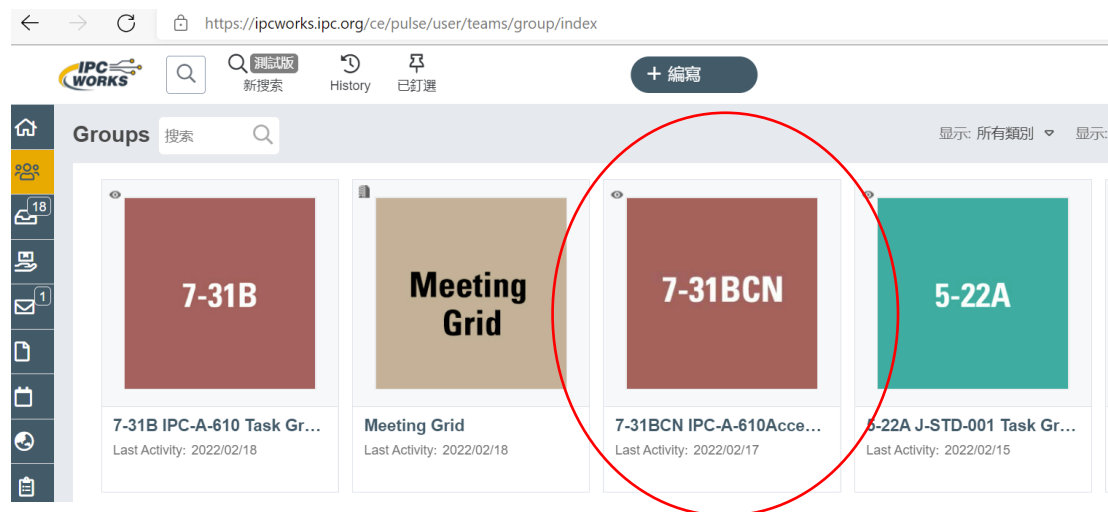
https://ipcworks.ipc.org/ce/pulse/user/teams/group/index

IPC WORKS

測試版
新搜索

History

已訂選

+ 編寫

18

1

Groups 搜索

显示: 所有類別 显示:

7-31B

7-31B IPC-A-610 Task Gr...
Last Activity: 2022/02/18

Meeting Grid

Meeting Grid
Last Activity: 2022/02/18

7-31BCN

7-31BCN IPC-A-610Acce...
Last Activity: 2022/02/17

5-22A

5-22A J-STD-001 Task Gr...
Last Activity: 2022/02/15